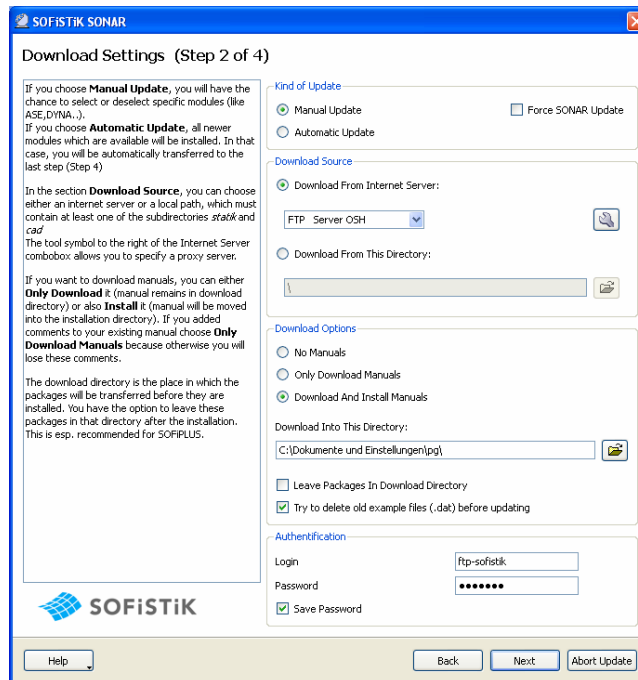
SOFiSTiK SONAR

Download Settings (Step 2 of 4)

If you choose **Manual Update**, you will have the chance to select or deselect specific modules (like ASE,DYNA..).
If you choose **Automatic Update**, all newer modules which are available will be installed. In that case, you will be automatically transferred to the last step (Step 4)

In the section **Download Source**, you can choose either an internet server or a local path, which must contain at least one of the subdirectories *statik* and *cad*
The tool symbol to the right of the Internet Server combobox allows you to specify a proxy server.

If you want to download manuals, you can either **Only Download** it (manual remains in download directory) or also **Install** it (manual will be moved into the installation directory). If you added comments to your existing manual choose **Only Download Manuals** because otherwise you will lose these comments.

The download directory is the place in which the packages will be transferred before they are installed. You have the option to leave these packages in that directory after the installation. This is esp. recommended for SOFiPLUS.

SOFiSTiK

Kind of Update
Manual Update
Force SONAR Update
Automatic Update

Download Source
Download From Internet Server:
FTP Server OSH
Download From This Directory:
\

Download Options
No Manuals
Only Download Manuals
Download And Install Manuals
Download Into This Directory:
C:\Dokumente und Einstellungen\pg\
Leave Packages In Download Directory
Try to delete old example files (.dat) before updating

Authentification
Login ftp-sofistik
Password •••••••
Save Password

Help
Back
Next
Abort Update